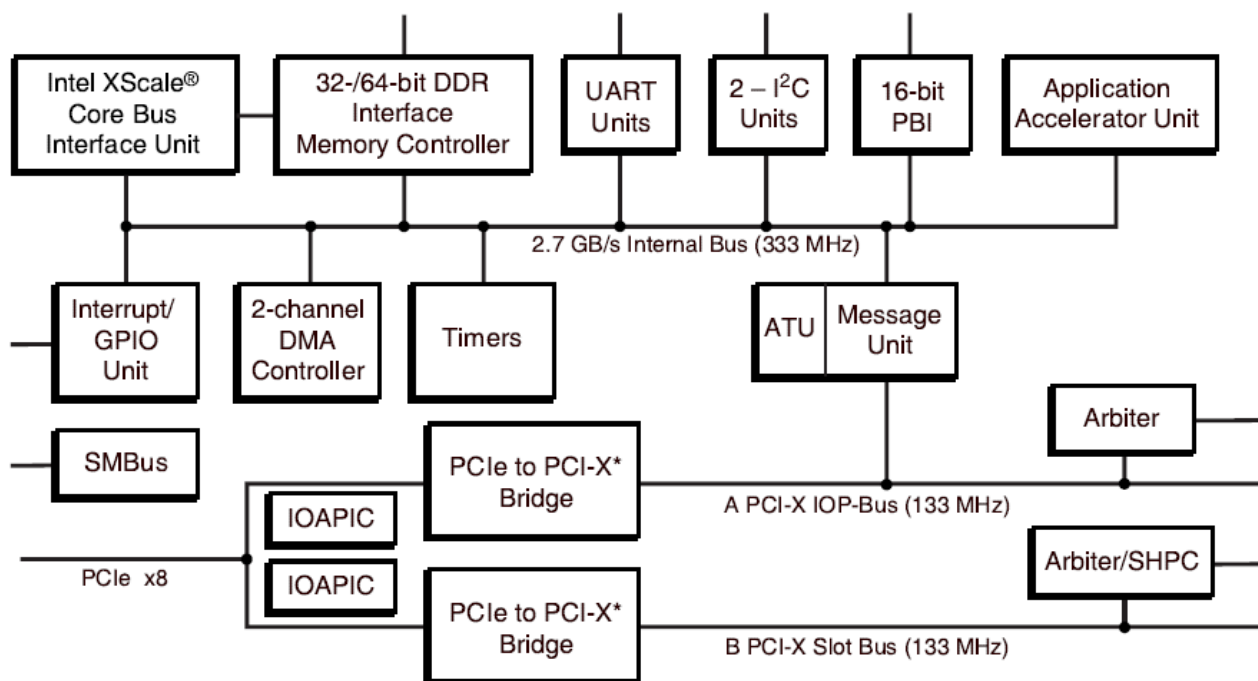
Intel XScale® Core Bus Interface Unit

32-/64-bit DDR Interface Memory Controller

UART Units

2 – I$^2$C Units

16-bit PBI

Application Accelerator Unit

2.7 GB/s Internal Bus (333 MHz)

Interrupt/ GPIO Unit

2-channel DMA Controller

Timers

ATU

Message Unit

Arbiter

SMBus

PCIe to PCI-X* Bridge

A PCI-X IOP-Bus (133 MHz)

IOAPIC

IOAPIC

Arbiter/SHPC

PCIe x8

PCIe to PCI-X* Bridge

B PCI-X Slot Bus (133 MHz)